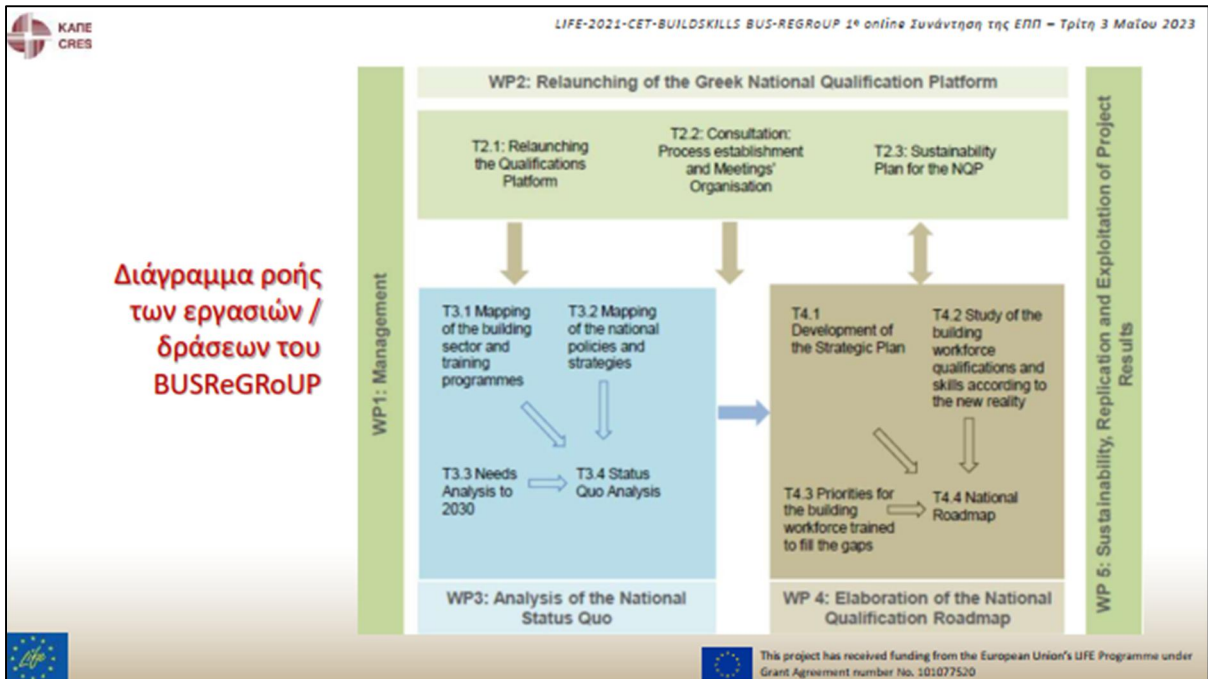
ΚΑΠΕ
CRES

LIFE-2021-CET-BUILDSKILLS BUS-REGRoUP 1η online Συνάντηση της ΕΠΠ – Τρίτη 3 Μαΐου 2023

Διάγραμμα ροής των εργασιών / δράσεων του BUSReGRoUP

WP2: Relaunching of the Greek National Qualification Platform

T2.1: Relaunching the Qualifications Platform

T2.2: Consultation: Process establishment and Meetings' Organisation

T2.3: Sustainability Plan for the NQP

WP1: Management

T3.1 Mapping of the building sector and training programmes

T3.2 Mapping of the national policies and strategies

T3.3 Needs Analysis to 2030

T3.4 Status Quo Analysis

WP3: Analysis of the National Status Quo

T4.1 Development of the Strategic Plan

T4.2 Study of the building workforce qualifications and skills according to the new reality

T4.3 Priorities for the building workforce trained to fill the gaps

T4.4 National Roadmap

WP 4: Elaboration of the National Qualification Roadmap

WP 5: Sustainability, Replication and Exploitation of Project Results

Life

This project has received funding from the European Union's LIFE Programme under Grant Agreement number No. 101077520